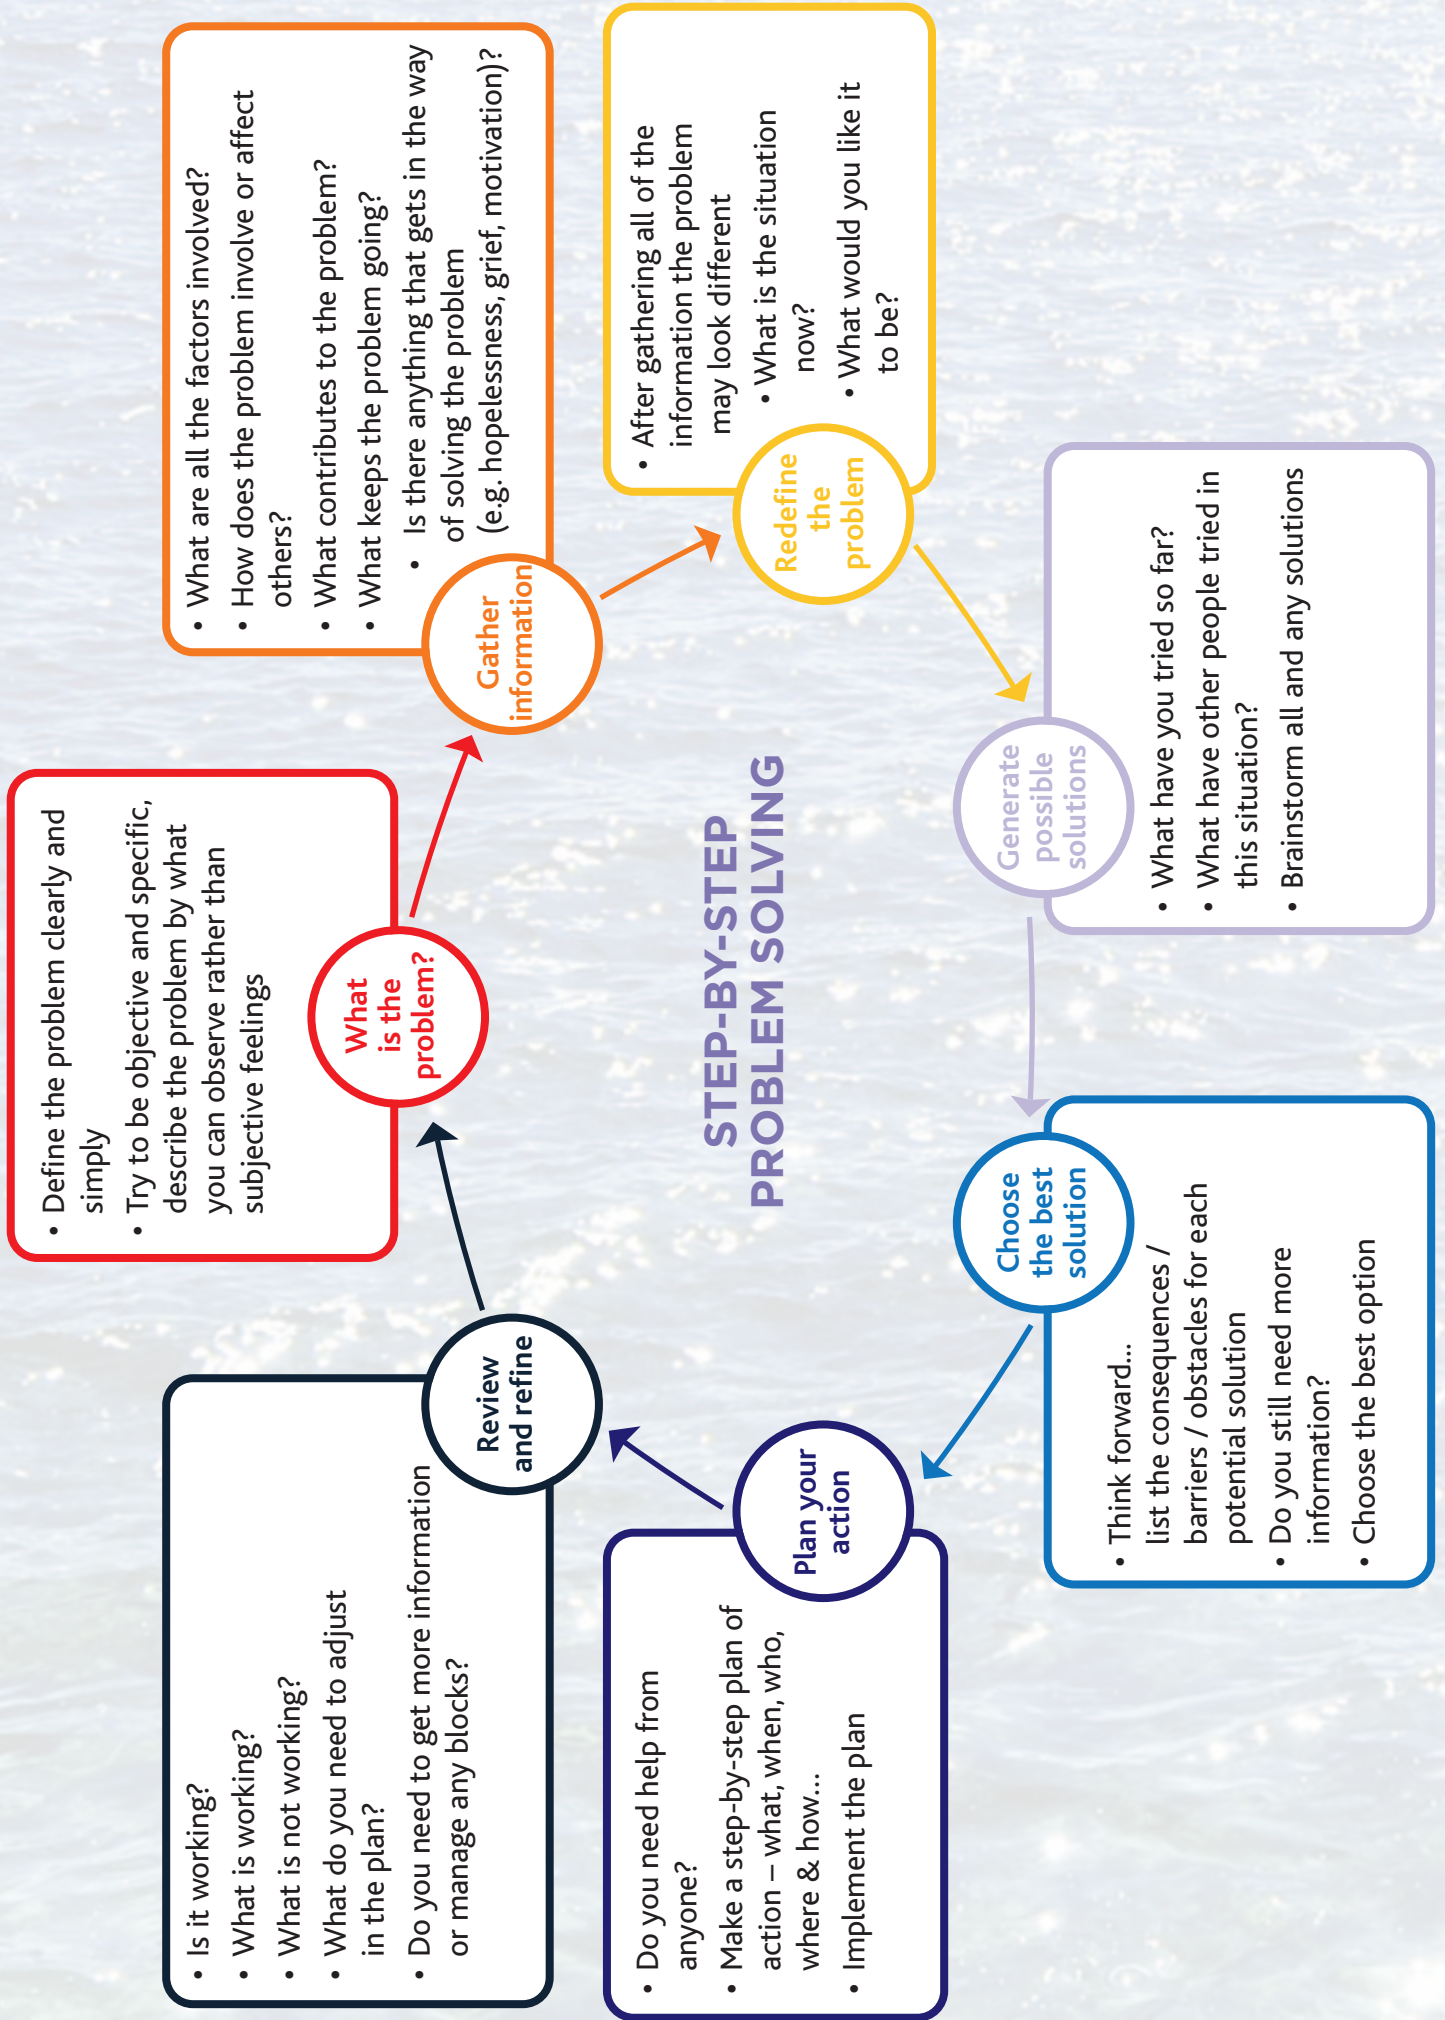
STEP-BY-STEP PROBLEM SOLVING

What is the problem?

- Define the problem clearly and simply
- Try to be objective and specific, describe the problem by what you can observe rather than subjective feelings

Gather information

- What are all the factors involved?
- How does the problem involve or affect others?
- What contributes to the problem?
- What keeps the problem going?
- Is there anything that gets in the way of solving the problem (e.g. hopelessness, grief, motivation)?

Redefine the problem

- After gathering all of the information the problem may look different
 - What is the situation now?
 - What would you like it to be?

Generate possible solutions

- What have you tried so far?
- What have other people tried in this situation?
- Brainstorm all and any solutions

Choose the best solution

- Think forward... list the consequences / barriers / obstacles for each potential solution
- Do you still need more information?
- Choose the best option

Plan your action

- Do you need help from anyone?
- Make a step-by-step plan of action – what, when, who, where & how...
- Implement the plan

Review and refine

- Is it working?
- What is working?
- What is not working?
- What do you need to adjust in the plan?
- Do you need to get more information or manage any blocks?